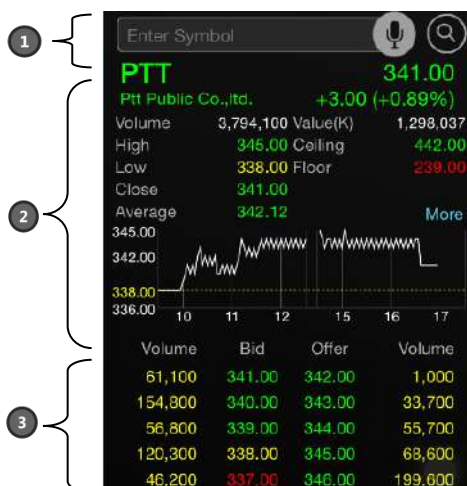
1

Enter Symbol

PTT 341.00

Ptt Public Co.,ltd. +3.00 (+0.89%)

Volume 3,794,100 Value(K) 1,298,037

High 345.00 Ceiling 442.00

Low 338.00 Floor 239.00

Close 341.00

Average 342.12 More

2

345.00
342.00
338.00
336.00

10 11 12 15 16 17

3

| Volume | Bid | Offer | Volume |
|---|---|---|---|
| 61,100 | 341.00 | 342.00 | 1,000 |
| 154,800 | 340.00 | 343.00 | 33,700 |
| 56,800 | 339.00 | 344.00 | 55,700 |
| 120,300 | 338.00 | 345.00 | 68,600 |
| 46,200 | 337.00 | 346.00 | 199,600 |